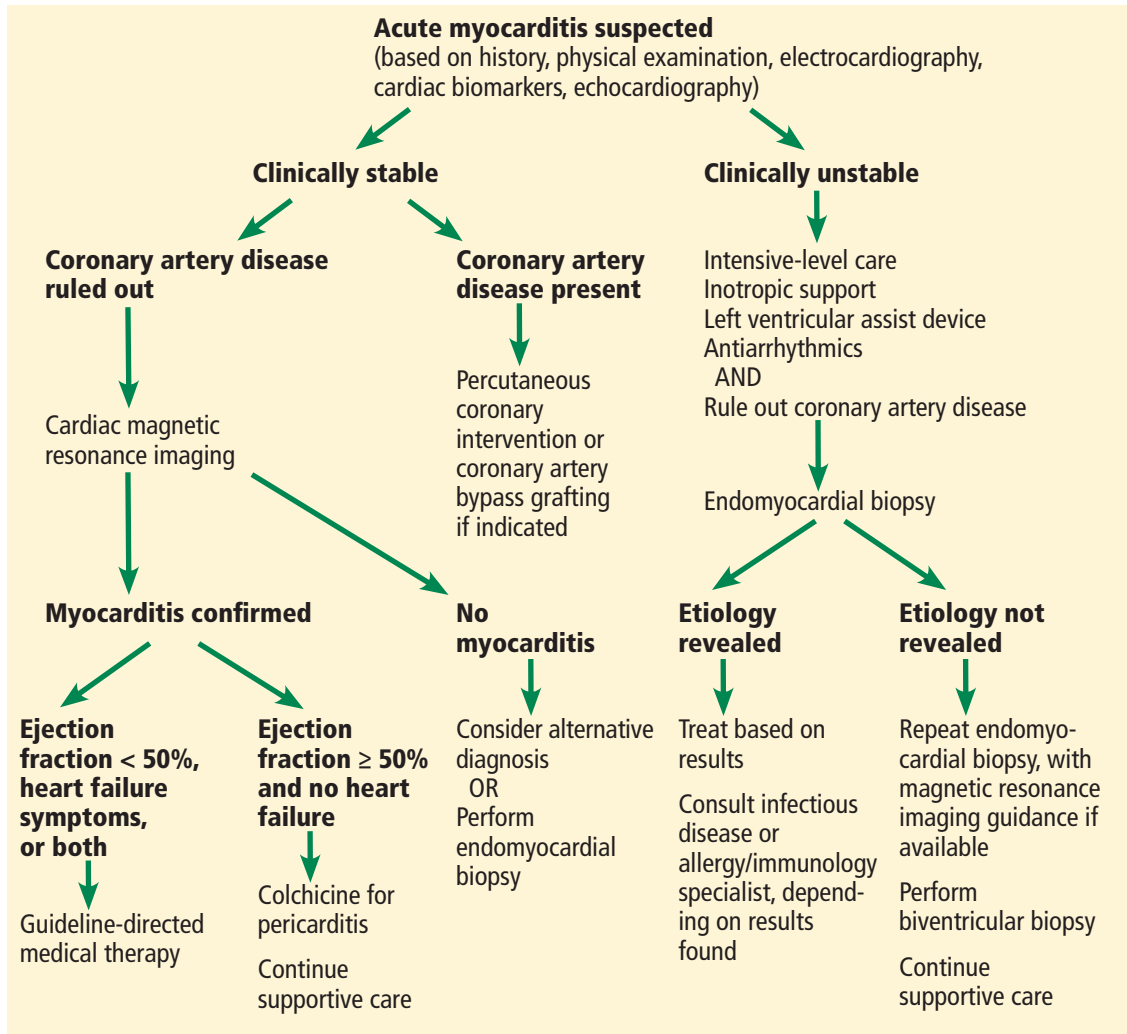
Acute myocarditis suspected
(based on history, physical examination, electrocardiography, cardiac biomarkers, echocardiography)

Clinically stable

Coronary artery disease ruled out

Cardiac magnetic resonance imaging

Myocarditis confirmed

Ejection fraction < 50%, heart failure symptoms, or both

Guideline-directed medical therapy

Ejection fraction ≥ 50% and no heart failure

Colchicine for pericarditis

Continue supportive care

Coronary artery disease present

Percutaneous coronary intervention or coronary artery bypass grafting if indicated

No myocarditis

Consider alternative diagnosis
OR
Perform endomyocardial biopsy

Clinically unstable

Intensive-level care
Inotropic support
Left ventricular assist device
Antiarrhythmics
AND
Rule out coronary artery disease

Endomyocardial biopsy

Etiology revealed

Treat based on results

Consult infectious disease or allergy/immunology specialist, depending on results found

Etiology not revealed

Repeat endomyocardial biopsy, with magnetic resonance imaging guidance if available

Perform biventricular biopsy

Continue supportive care